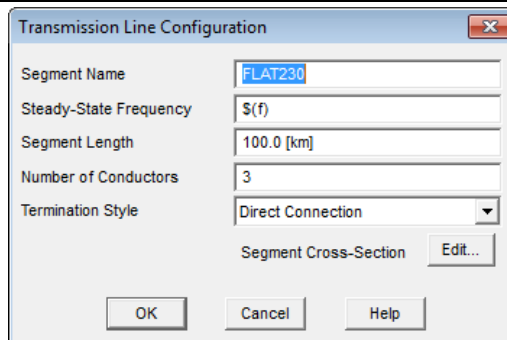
Transmission Line Configuration

Segment Name FLAT230

Steady-State Frequency $(f)

Segment Length 100.0 [km]

Number of Conductors 3

Termination Style Direct Connection

Segment Cross-Section Edit...

OK Cancel Help